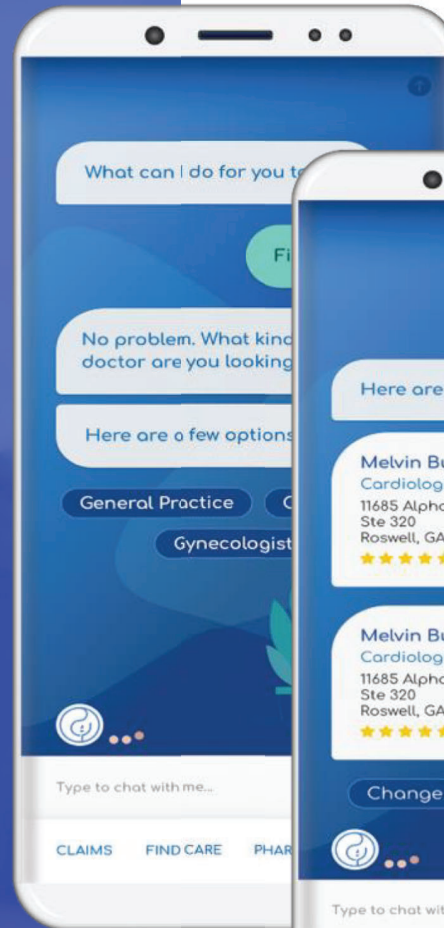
What can I do for you t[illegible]

Fi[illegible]

No problem. What kin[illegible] doctor are you looking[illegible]

Here are a few options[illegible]

General Practice

C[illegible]

Gynecologist

Type to chat with me...

CLAIMS

FIND CARE

PHAR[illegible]

Here are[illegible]

Melvin B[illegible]

Cardiolog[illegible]

11685 Alpha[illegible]
Ste 320
Roswell, GA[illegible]

Melvin B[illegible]

Cardiolog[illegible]

11685 Alpha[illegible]
Ste 320
Roswell, GA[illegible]

Change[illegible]

Type to chat wit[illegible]